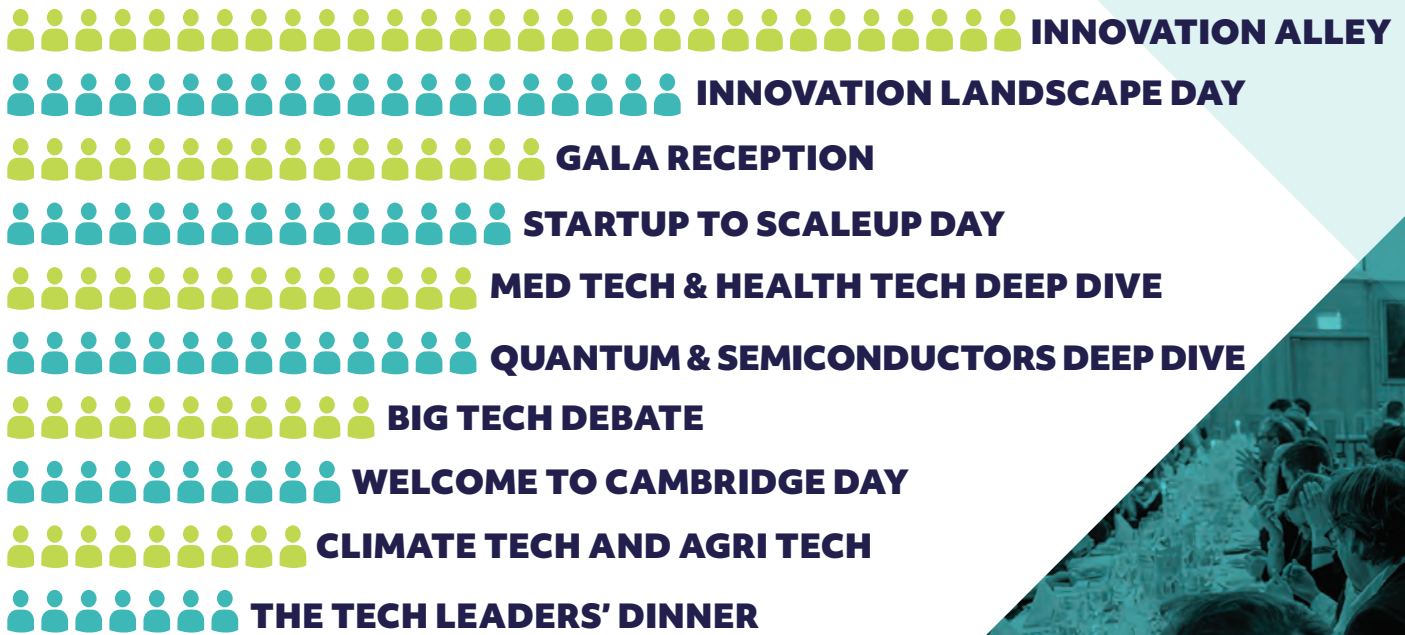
INNOVATION ALLEY

INNOVATION LANDSCAPE DAY

GALA RECEPTION

STARTUP TO SCALEUP DAY

MED TECH & HEALTH TECH DEEP DIVE

QUANTUM & SEMICONDUCTORS DEEP DIVE

BIG TECH DEBATE

WELCOME TO CAMBRIDGE DAY

CLIMATE TECH AND AGRI TECH

THE TECH LEADERS' DINNER